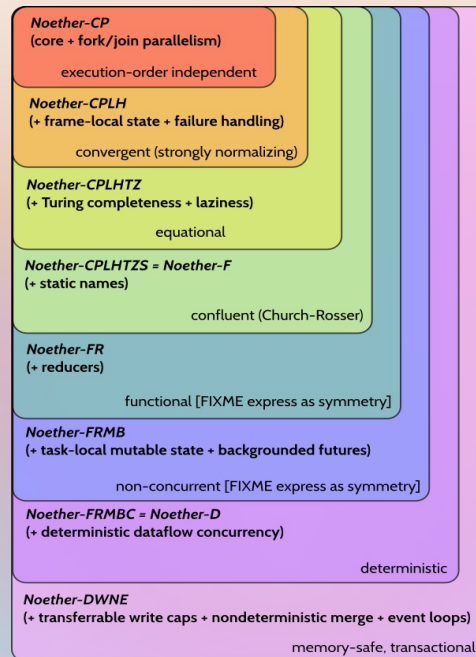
Noether-CP
(core + fork/join parallelism)

execution-order independent

Noether-CPLH
(+ frame-local state + failure handling)

convergent (strongly normalizing)

Noether-CPLHTZ
(+ Turing completeness + laziness)

equational

Noether-CPLHTZS = Noether-F
(+ static names)

confluent (Church-Rosser)

Noether-FR
(+ reducers)

functional [FIXME express as symmetry]

Noether-FRMB
(+ task-local mutable state + backgrounded futures)

non-concurrent [FIXME express as symmetry]

Noether-FRMBC = Noether-D
(+ deterministic dataflow concurrency)

deterministic

Noether-DWNE
(+ transferrable write caps + nondeterministic merge + event loops)

memory-safe, transactional